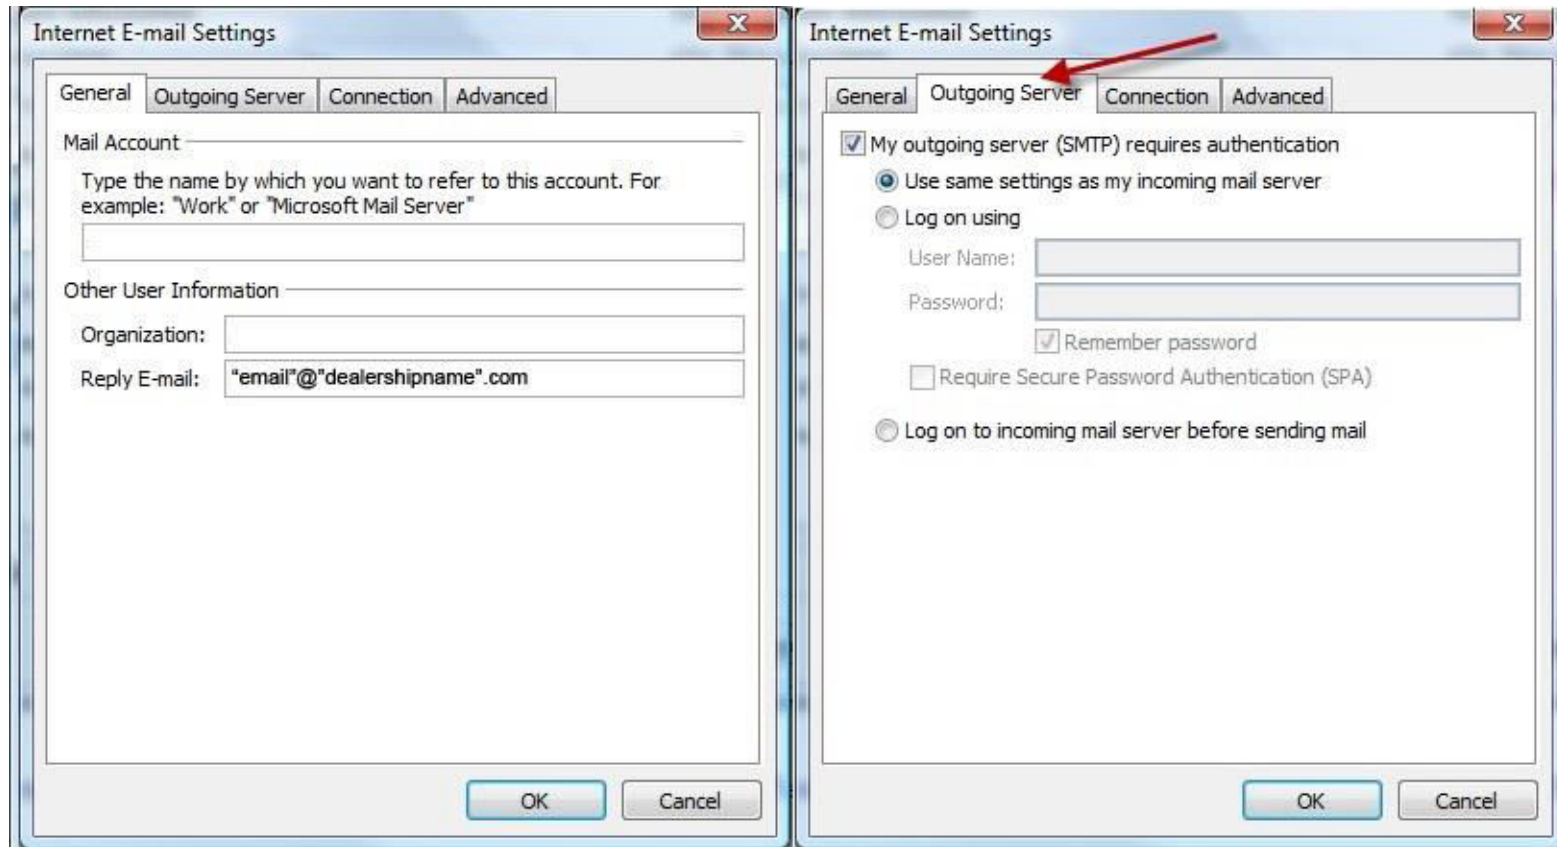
Internet E-mail Settings

General | Outgoing Server | Connection | Advanced

Mail Account

Type the name by which you want to refer to this account. For example: "Work" or "Microsoft Mail Server"

Other User Information

Organization:

Reply E-mail: "email"@"dealershipname".com

OK | Cancel

Internet E-mail Settings

General | Outgoing Server | Connection | Advanced

My outgoing server (SMTP) requires authentication

Use same settings as my incoming mail server

Log on using

User Name:

Password:

Remember password

Require Secure Password Authentication (SPA)

Log on to incoming mail server before sending mail

OK | Cancel